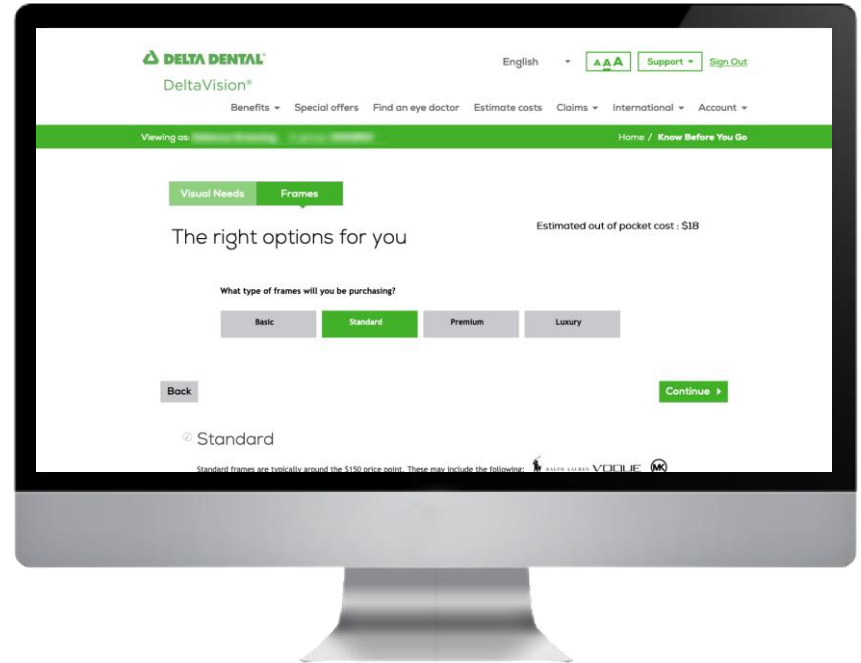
DELTA DENTAL
DeltaVision®

English AAA Support Sign Out

Benefits Special offers Find an eye doctor Estimate costs Claims International Account

Viewing as: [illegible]

Home / Know Before You Go

Visual Needs Frames

The right options for you

Estimated out of pocket cost : $18

What type of frames will you be purchasing?

Basic Standard Premium Luxury

Back

Continue

Standard

Standard frames are typically around the $150 price point. These may include the following: RALPH LAUREN VOGUE MK